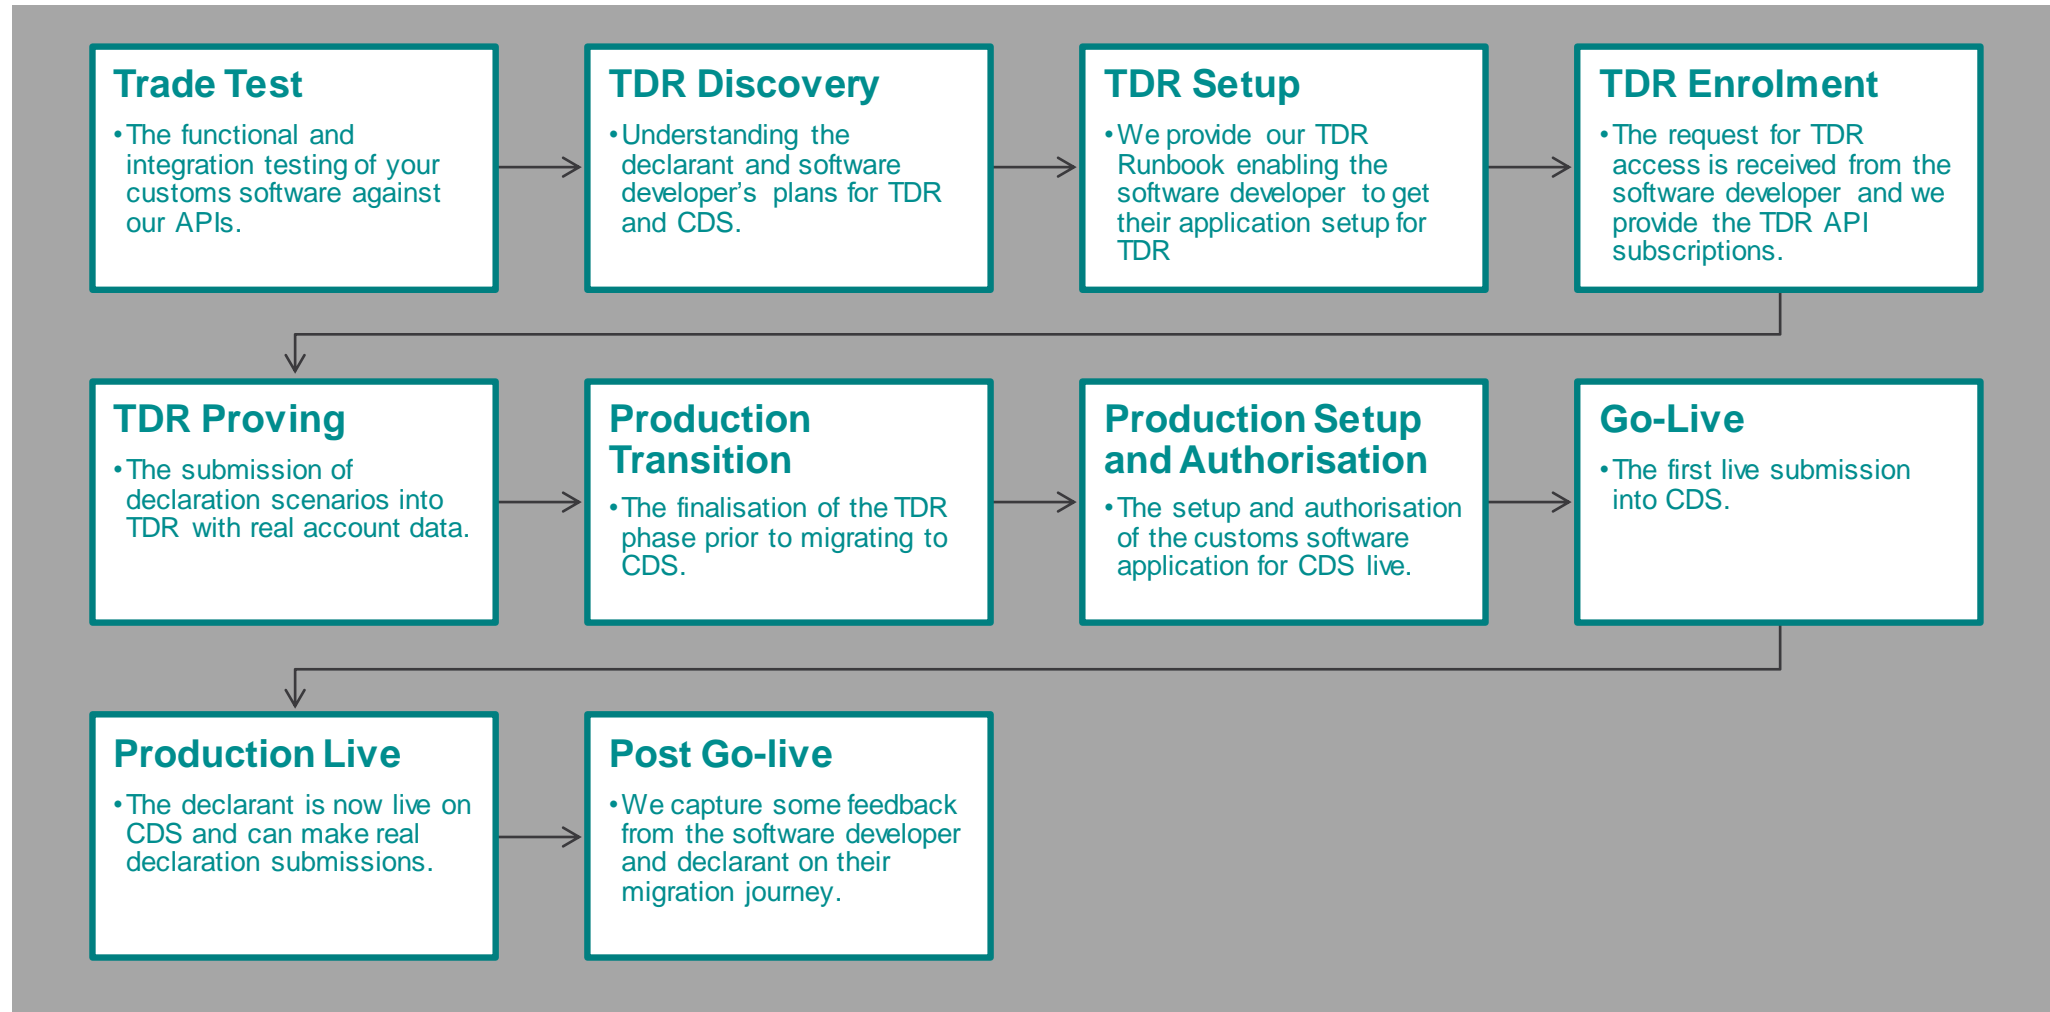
Trade Test

• The functional and integration testing of your customs software against our APIs.

TDR Discovery

• Understanding the declarant and software developer’s plans for TDR and CDS.

TDR Setup

• We provide our TDR Runbook enabling the software developer to get their application setup for TDR

TDR Enrolment

• The request for TDR access is received from the software developer and we provide the TDR API subscriptions.

TDR Proving

• The submission of declaration scenarios into TDR with real account data.

Production Transition

• The finalisation of the TDR phase prior to migrating to CDS.

Production Setup and Authorisation

• The setup and authorisation of the customs software application for CDS live.

Go-Live

• The first live submission into CDS.

Production Live

• The declarant is now live on CDS and can make real declaration submissions.

Post Go-live

• We capture some feedback from the software developer and declarant on their migration journey.